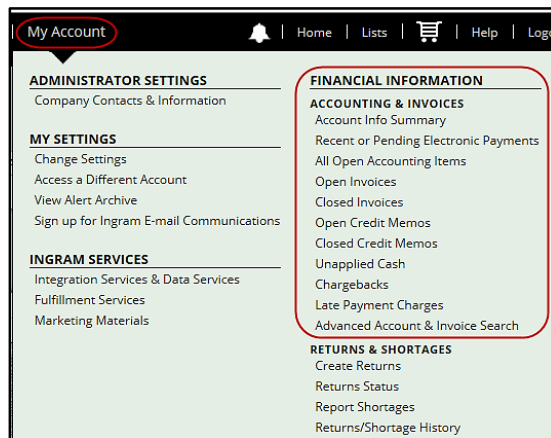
My Account | Home | Lists | Help | Logo

ADMINISTRATOR SETTINGS
Company Contacts & Information

MY SETTINGS
Change Settings
Access a Different Account
View Alert Archive
Sign up for Ingram E-mail Communications

INGRAM SERVICES
Integration Services & Data Services
Fulfillment Services
Marketing Materials

FINANCIAL INFORMATION
ACCOUNTING & INVOICES
Account Info Summary
Recent or Pending Electronic Payments
All Open Accounting Items
Open Invoices
Closed Invoices
Open Credit Memos
Closed Credit Memos
Unapplied Cash
Chargebacks
Late Payment Charges
Advanced Account & Invoice Search

RETURNS & SHORTAGES
Create Returns
Returns Status
Report Shortages
Returns/Shortage History